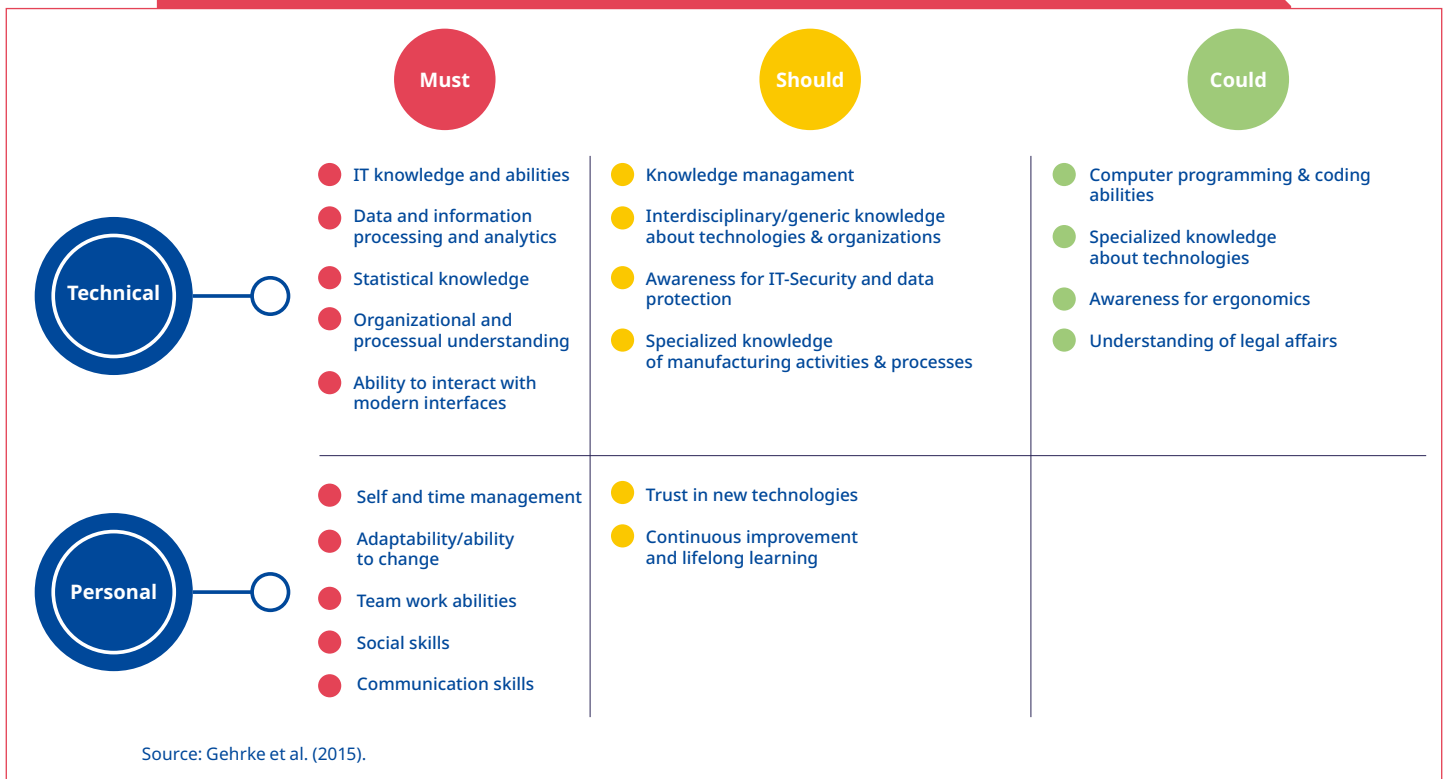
|  | Must | Should | Could |
|---|---|---|---|
| Technical | IT knowledge and abilities<br>Data and information processing and analytics<br>Statistical knowledge<br>Organizational and processual understanding<br>Ability to interact with modern interfaces | Knowledge managament<br>Interdisciplinary/generic knowledge about technologies & organizations<br>Awareness for IT-Security and data protection<br>Specialized knowledge of manufacturing activities & processes | Computer programming & coding abilities<br>Specialized knowledge about technologies<br>Awareness for ergonomics<br>Understanding of legal affairs |
| Personal | Self and time management<br>Adaptability/ability to change<br>Team work abilities<br>Social skills<br>Communication skills | Trust in new technologies<br>Continuous improvement and lifelong learning |  |

Source: Gehrke et al. (2015).